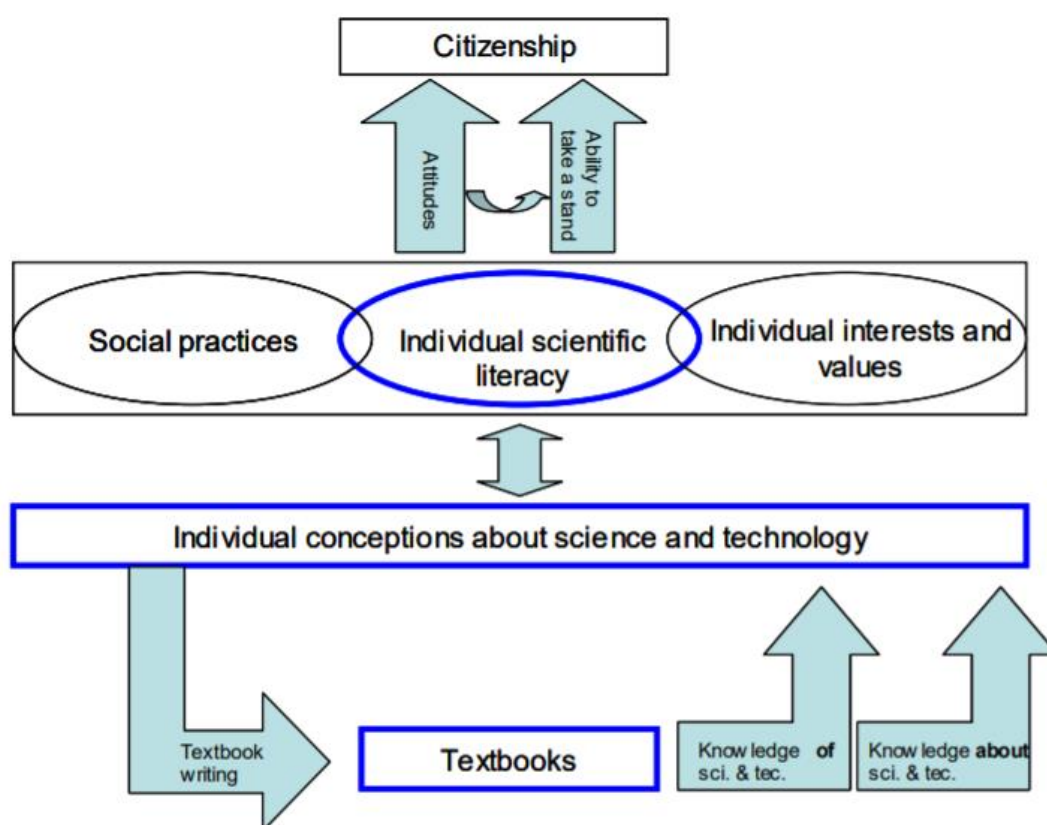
Citizenship

Attitudes

Ability to take a stand

Social practices

Individual scientific literacy

Individual interests and values

Individual conceptions about science and technology

Textbook writing

Textbooks

Know ledge **of** sci. & tec.

Know ledge **about** sci. & tec.